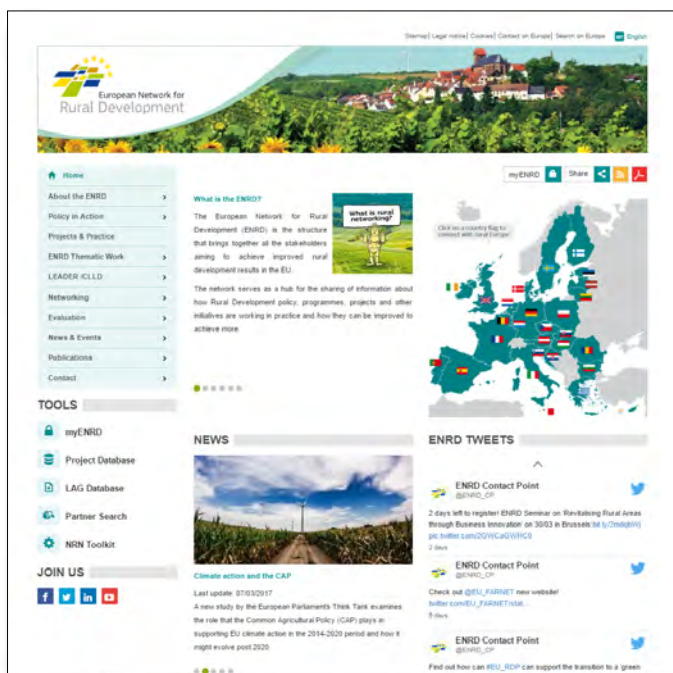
Sitemap | Legal notice | Cookies | Contact on Europe | Search on Europe English

European Network for Rural Development

Home
About the ENRD
Policy in Action
Projects & Practice
ENRD Thematic Work
LEADER / CLLD
Networking
Evaluation
News & Events
Publications
Contact

myENRD Share

What is the ENRD?

The European Network for Rural Development (ENRD) is the structure that brings together all the stakeholders aiming to achieve improved rural development results in the EU.

What is rural networking?

The network serves as a hub for the sharing of information about how Rural Development policy, programmes, projects and other initiatives are working in practice and how they can be improved to achieve more.

Click on a country flag to connect with rural Europe

TOOLS
myENRD
Project Database
LAG Database
Partner Search
NRN Toolkit

JOIN US

NEWS

Climate action and the CAP

Last update: 07/03/2017

A new study by the European Parliament's Think Tank examines the role that the Common Agricultural Policy (CAP) plays in supporting EU climate action in the 2014-2020 period and how it might evolve post 2020.

ENRD TWEETS

ENRD Contact Point
@ENRD_CP
2 days left to register! ENRD Seminar on 'Revitalising Rural Areas through Business Innovation' on 30/03 in Brussels bit.ly/2mdqbWj pic.twitter.com/2GWCaGWRC6
2 days

ENRD Contact Point
@ENRD_CP
Check out @EU_FARNET new website! twitter.com/EU_FARNET/stat...
5 days

ENRD Contact Point
@ENRD_CP
Find out how can #EU_RDP can support the transition to a 'green